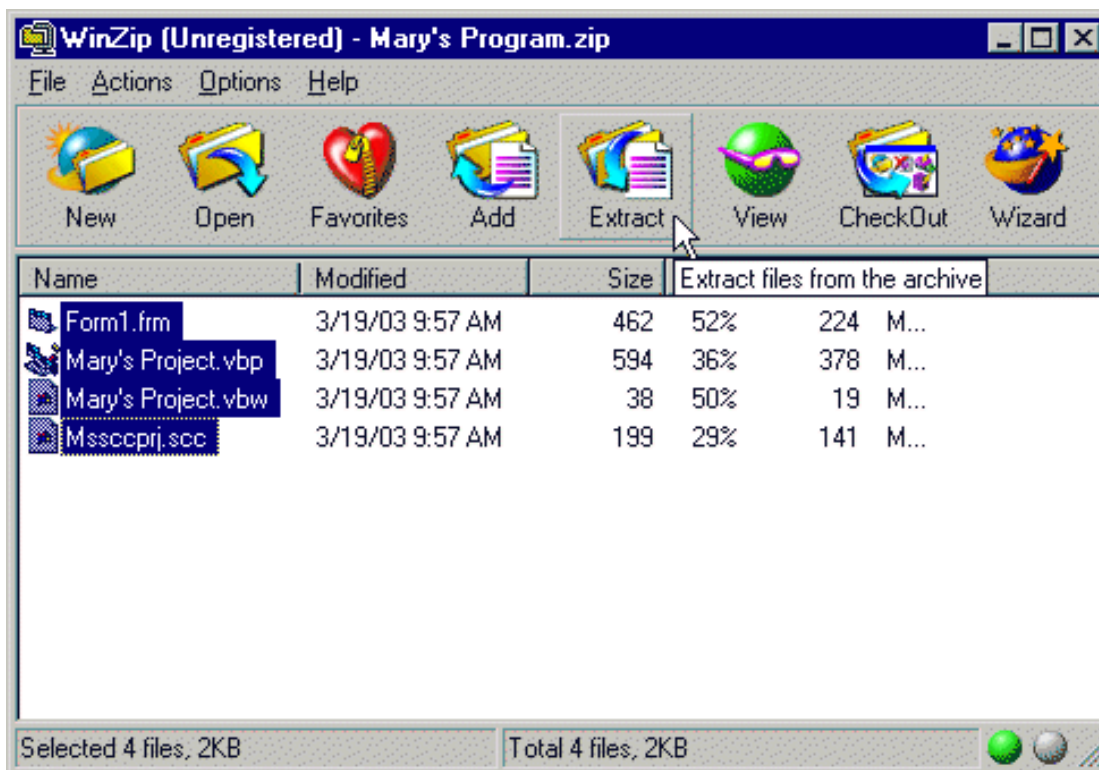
WinZip (Unregistered) - Mary's Program.zip

File Actions Options Help

New Open Favorites Add Extract View CheckOut Wizard

| Name | Modified | Size | Extract files from the archive | | |
|---|---|---|---|---|---|
| Form1.frm | 3/19/03 9:57 AM | 462 | 52% | 224 | M... |
| Mary's Project.vbp | 3/19/03 9:57 AM | 594 | 36% | 378 | M... |
| Mary's Project.vbw | 3/19/03 9:57 AM | 38 | 50% | 19 | M... |
| Mssccprj.scc | 3/19/03 9:57 AM | 199 | 29% | 141 | M... |

Selected 4 files, 2KB
Total 4 files, 2KB